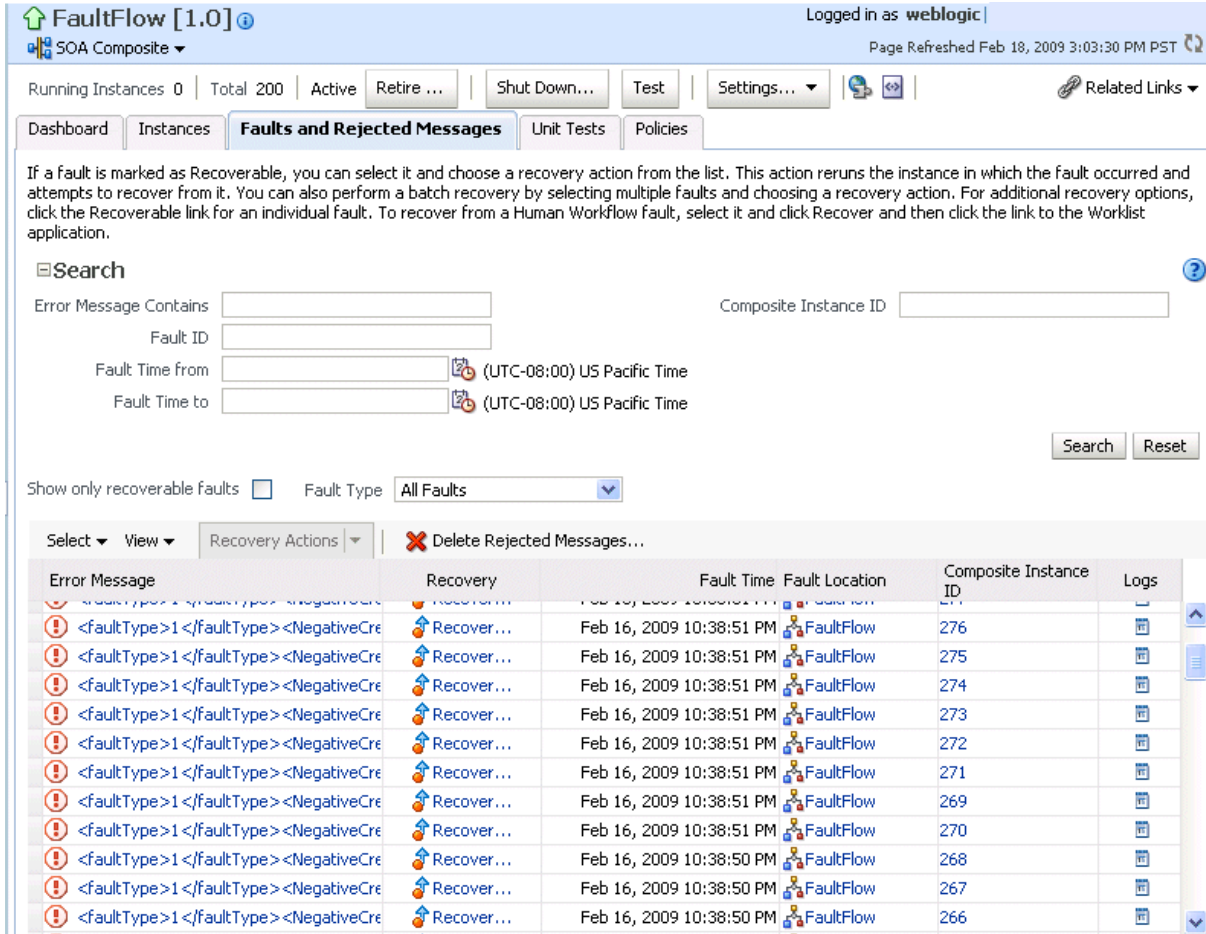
FaultFlow [1.0]

SOA Composite

Logged in as weblogic

Page Refreshed Feb 18, 2009 3:03:30 PM PST

Running Instances 0 | Total 200 | Active | Retire ... | Shut Down... | Test | Settings... | Related Links

Dashboard | Instances | Faults and Rejected Messages | Unit Tests | Policies

If a fault is marked as Recoverable, you can select it and choose a recovery action from the list. This action reruns the instance in which the fault occurred and attempts to recover from it. You can also perform a batch recovery by selecting multiple faults and choosing a recovery action. For additional recovery options, click the Recoverable link for an individual fault. To recover from a Human Workflow fault, select it and click Recover and then click the link to the Worklist application.

Search

Error Message Contains

Composite Instance ID

Fault ID

Fault Time from (UTC-08:00) US Pacific Time

Fault Time to (UTC-08:00) US Pacific Time

Search Reset

Show only recoverable faults Fault Type All Faults

Select View Recovery Actions Delete Rejected Messages...

| Error Message | Recovery | Fault Time | Fault Location | Composite Instance ID | Logs |
|---|---|---|---|---|---|
| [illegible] | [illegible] | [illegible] | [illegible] | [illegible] | |
| <faultType>1</faultType><NegativeCre | Recover... | Feb 16, 2009 10:38:51 PM | FaultFlow | 276 | |
| <faultType>1</faultType><NegativeCre | Recover... | Feb 16, 2009 10:38:51 PM | FaultFlow | 275 | |
| <faultType>1</faultType><NegativeCre | Recover... | Feb 16, 2009 10:38:51 PM | FaultFlow | 274 | |
| <faultType>1</faultType><NegativeCre | Recover... | Feb 16, 2009 10:38:51 PM | FaultFlow | 273 | |
| <faultType>1</faultType><NegativeCre | Recover... | Feb 16, 2009 10:38:51 PM | FaultFlow | 272 | |
| <faultType>1</faultType><NegativeCre | Recover... | Feb 16, 2009 10:38:51 PM | FaultFlow | 271 | |
| <faultType>1</faultType><NegativeCre | Recover... | Feb 16, 2009 10:38:51 PM | FaultFlow | 269 | |
| <faultType>1</faultType><NegativeCre | Recover... | Feb 16, 2009 10:38:51 PM | FaultFlow | 270 | |
| <faultType>1</faultType><NegativeCre | Recover... | Feb 16, 2009 10:38:50 PM | FaultFlow | 268 | |
| <faultType>1</faultType><NegativeCre | Recover... | Feb 16, 2009 10:38:50 PM | FaultFlow | 267 | |
| <faultType>1</faultType><NegativeCre | Recover... | Feb 16, 2009 10:38:50 PM | FaultFlow | 266 | |